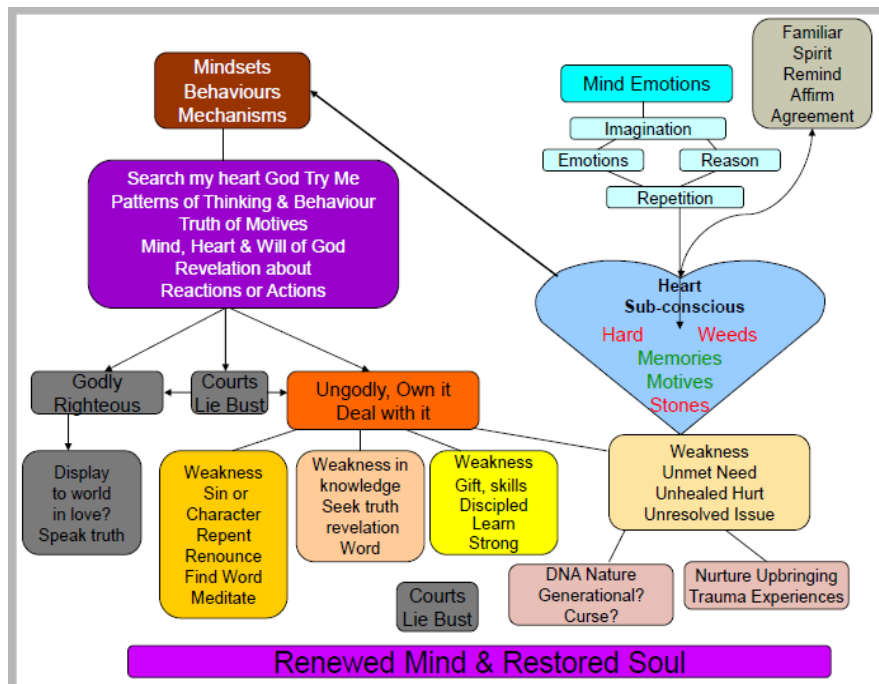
Mindsets
Behaviours
Mechanisms

Search my heart God Try Me
Patterns of Thinking & Behaviour
Truth of Motives
Mind, Heart & Will of God
Revelation about
Reactions or Actions

Mind Emotions

Imagination

Emotions

Reason

Repetition

Familiar
Spirit
Remind
Affirm
Agreement

Heart
Sub-conscious
Hard
Weeds
Memories
Motives
Stones

Godly
Righteous

Courts
Lie Bust

Ungodly, Own it
Deal with it

Display
to world
in love?
Speak truth

Weakness
Sin or
Character
Repent
Renounce
Find Word
Meditate

Weakness in
knowledge
Seek truth
revelation
Word

Weakness
Gift, skills
Discipled
Learn
Strong

Weakness
Unmet Need
Unhealed Hurt
Unresolved Issue

Courts
Lie Bust

DNA Nature
Generational?
Curse?

Nurture Upbringing
Trauma Experiences

Renewed Mind & Restored Soul